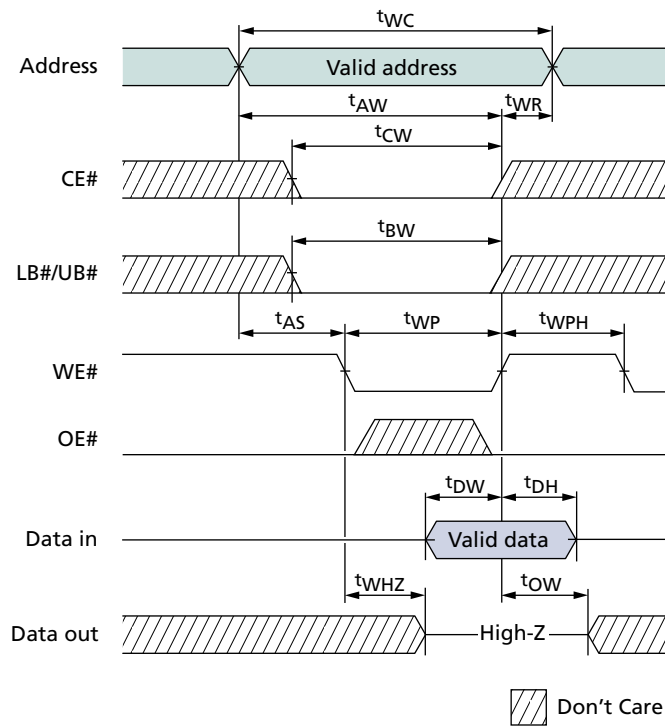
$t_{WC}$

Address

Valid address

$t_{AW}$

$t_{WR}$

$t_{CW}$

CE#

$t_{BW}$

LB#/UB#

$t_{AS}$

$t_{WP}$

$t_{WPH}$

WE#

OE#

$t_{DW}$

$t_{DH}$

Data in

Valid data

$t_{WHZ}$

$t_{OW}$

Data out

High-Z

Don’t Care